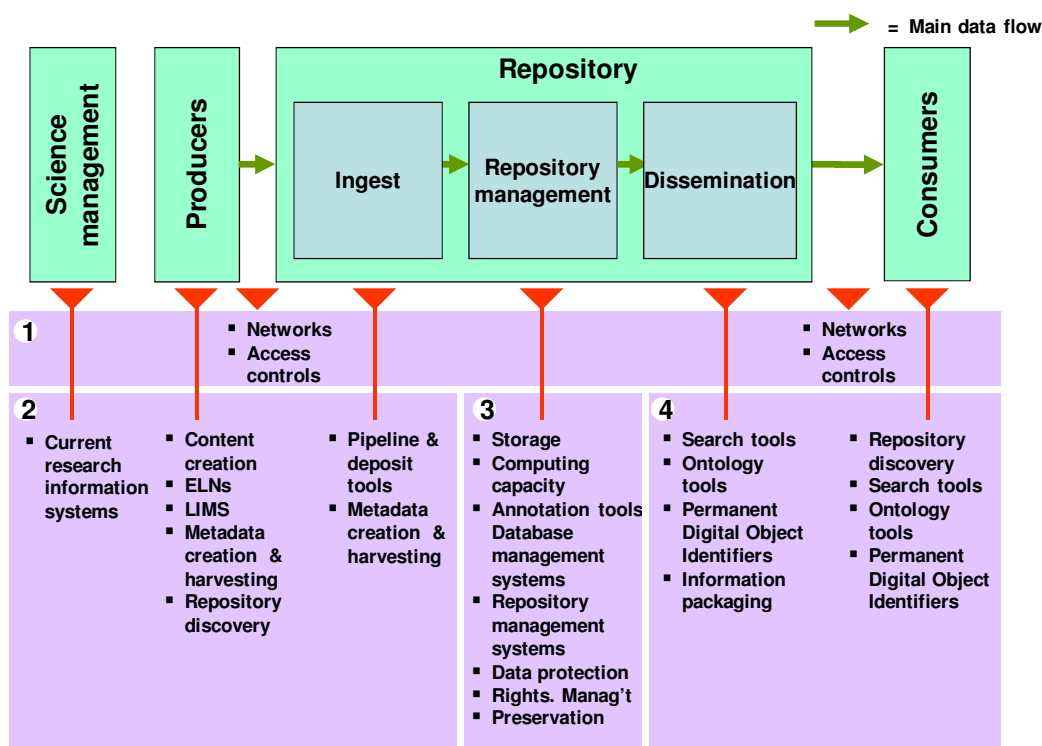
= Main data flow

Science management

Producers

Repository

Ingest

Repository management

Dissemination

Consumers

1
▪ Networks
▪ Access controls

▪ Networks
▪ Access controls

2
▪ Current research information systems

▪ Content creation
▪ ELNs
▪ LIMS
▪ Metadata creation & harvesting
▪ Repository discovery

▪ Pipeline & deposit tools
▪ Metadata creation & harvesting

3
▪ Storage
▪ Computing capacity
▪ Annotation tools Database management systems
▪ Repository management systems
▪ Data protection
▪ Rights. Manag't
▪ Preservation

4
▪ Search tools
▪ Ontology tools
▪ Permanent Digital Object Identifiers
▪ Information packaging

▪ Repository discovery
▪ Search tools
▪ Ontology tools
▪ Permanent Digital Object Identifiers